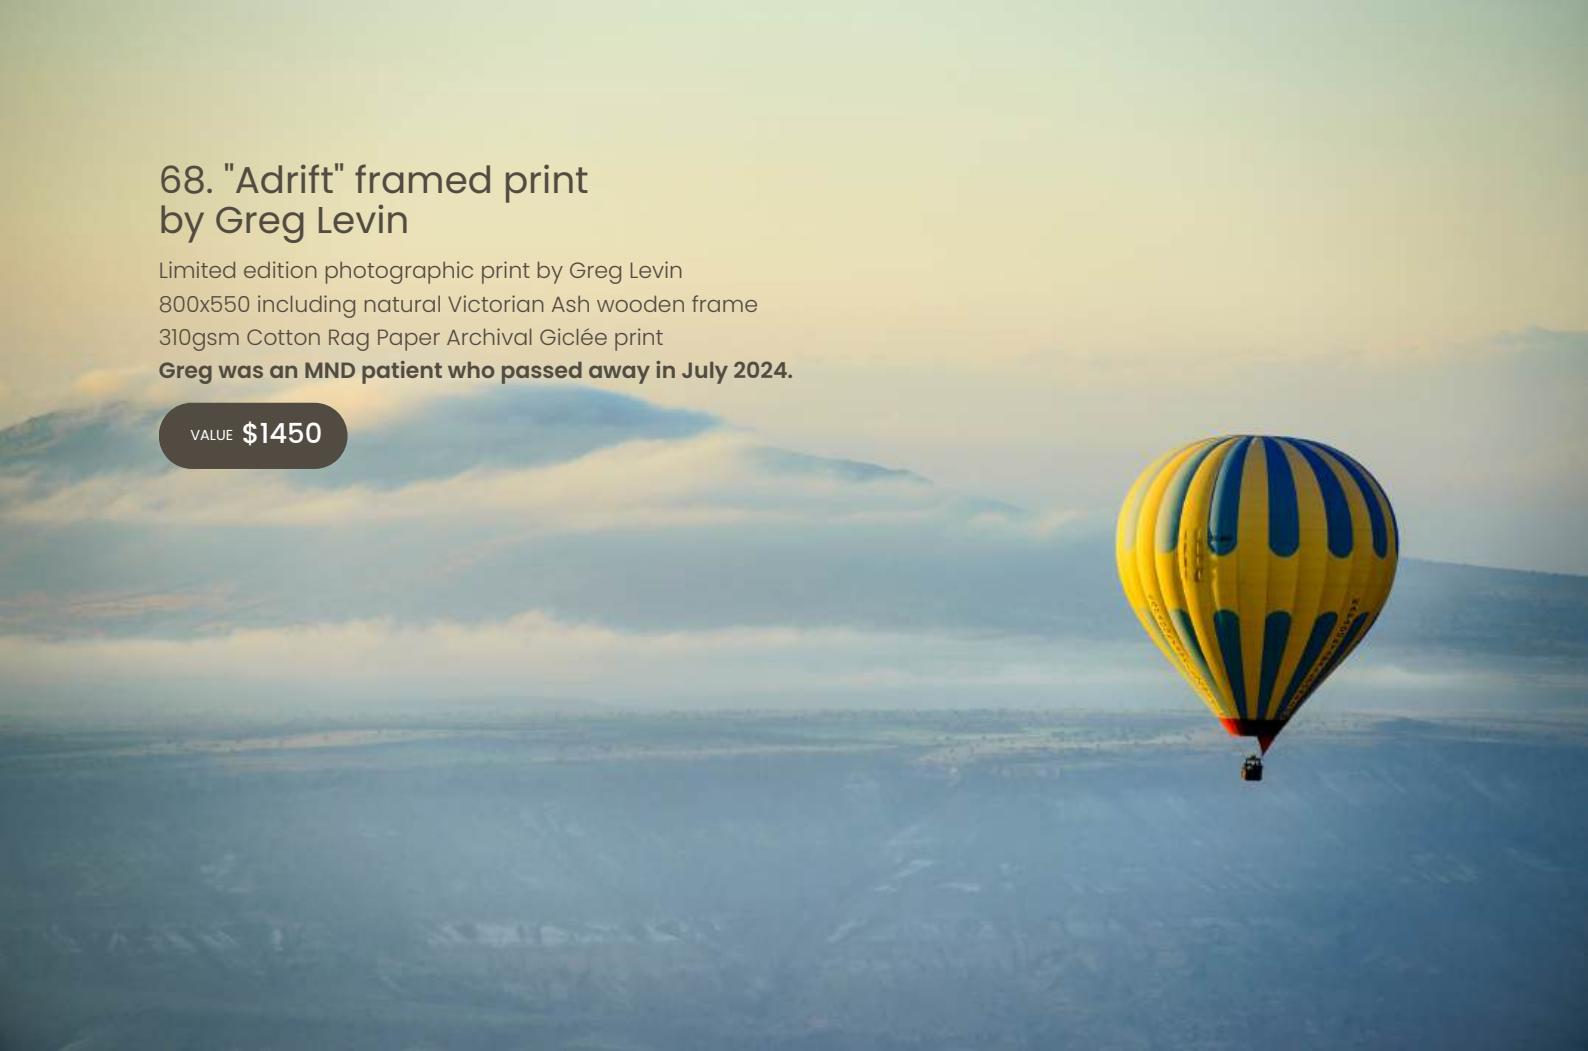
68. "Adrift" framed print
by Greg Levin

Limited edition photographic print by Greg Levin
800x550 including natural Victorian Ash wooden frame
310gsm Cotton Rag Paper Archival Giclée print
**Greg was an MND patient who passed away in July 2024.**

VALUE $1450